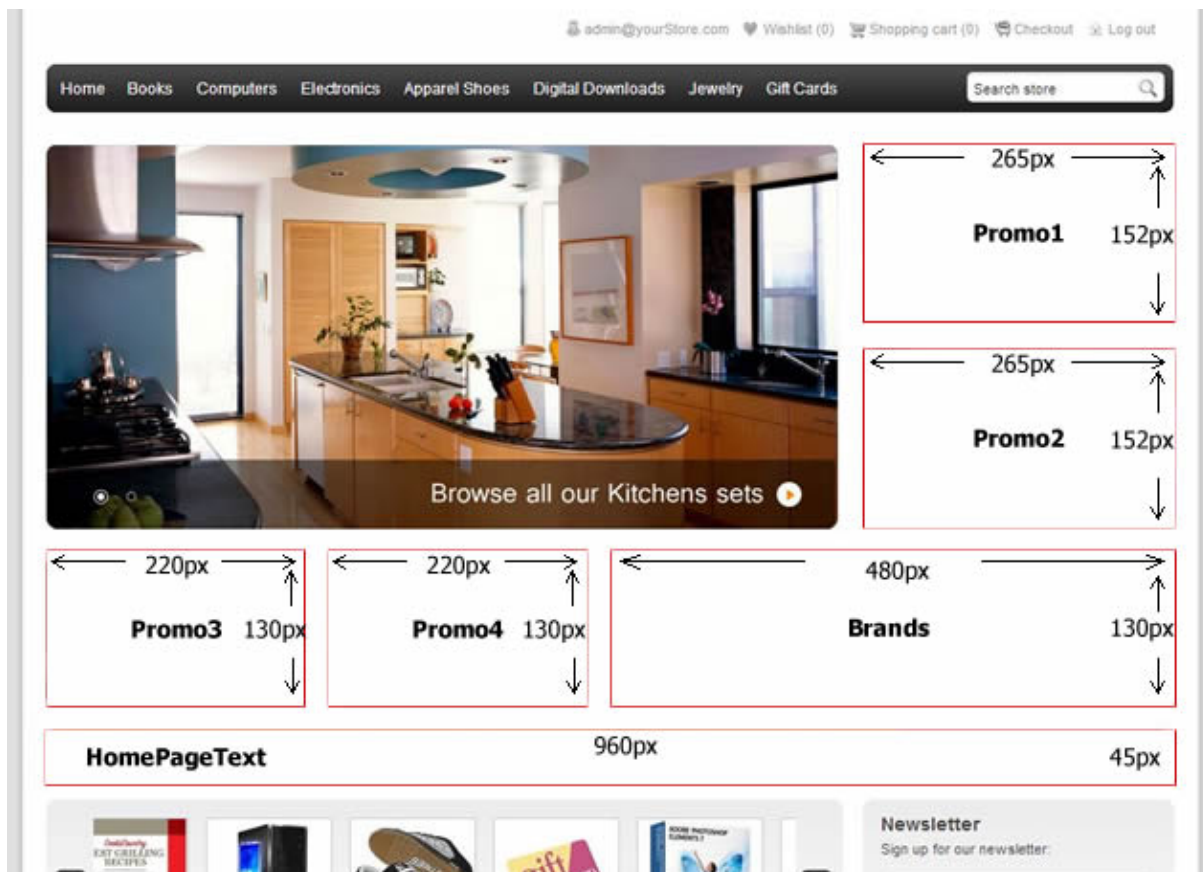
admin@yourStore.com Wishlist (0) Shopping cart (0) Checkout Log out

Home Books Computers Electronics Apparel Shoes Digital Downloads Jewelry Gift Cards

Search store

Browse all our Kitchens sets

265px

Promo1 152px

265px

Promo2 152px

220px

Promo3 130px

220px

Promo4 130px

480px

Brands 130px

HomePageText 960px 45px

Newsletter

Sign up for our newsletter: